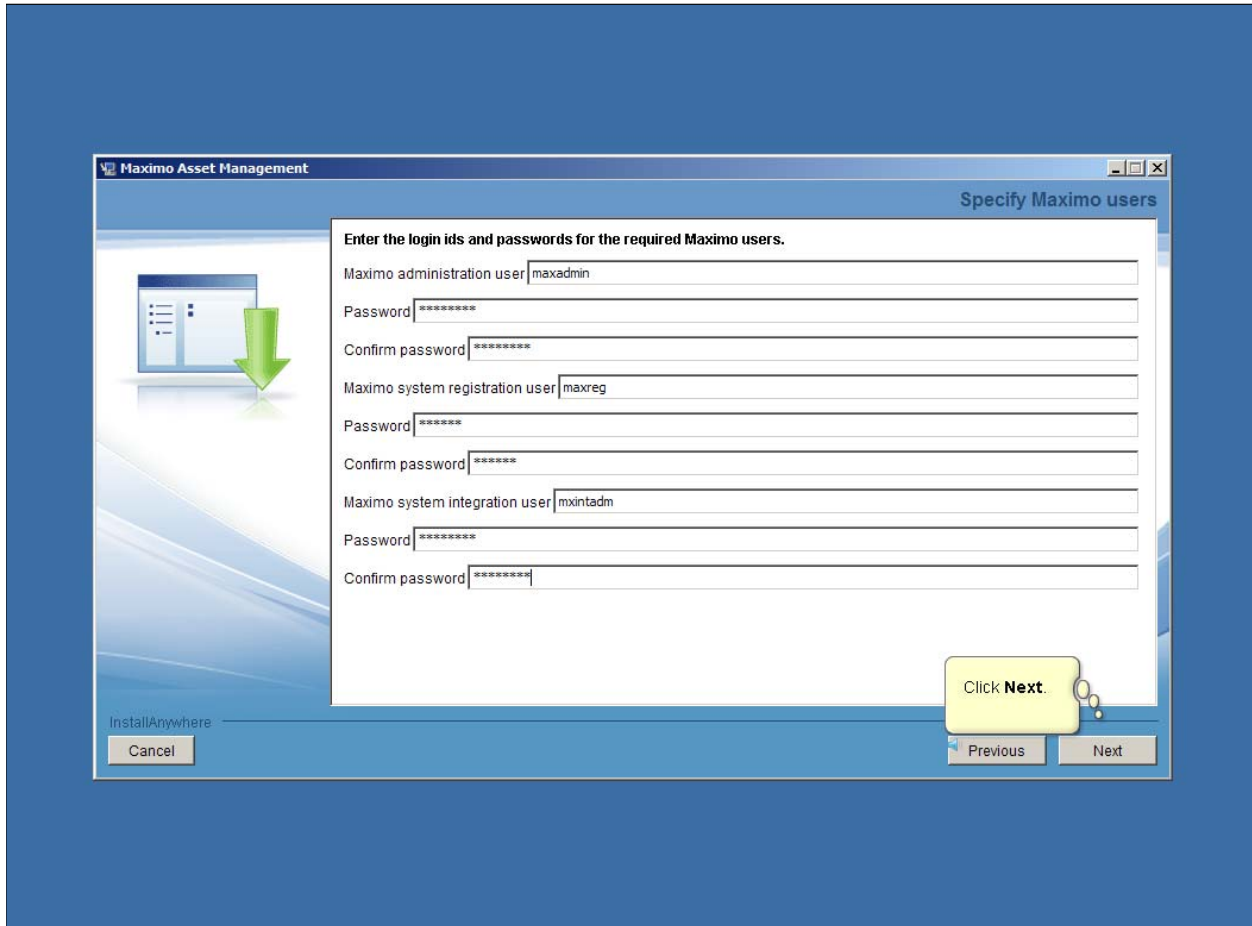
Maximo Asset Management

Specify Maximo users

Enter the login ids and passwords for the required Maximo users.

Maximo administration user maxadmin

Password ********

Confirm password ********

Maximo system registration user maxreg

Password ******

Confirm password ******

Maximo system integration user mxintadm

Password ********

Confirm password ********

Click **Next**.

InstallAnywhere

Cancel

Previous

Next